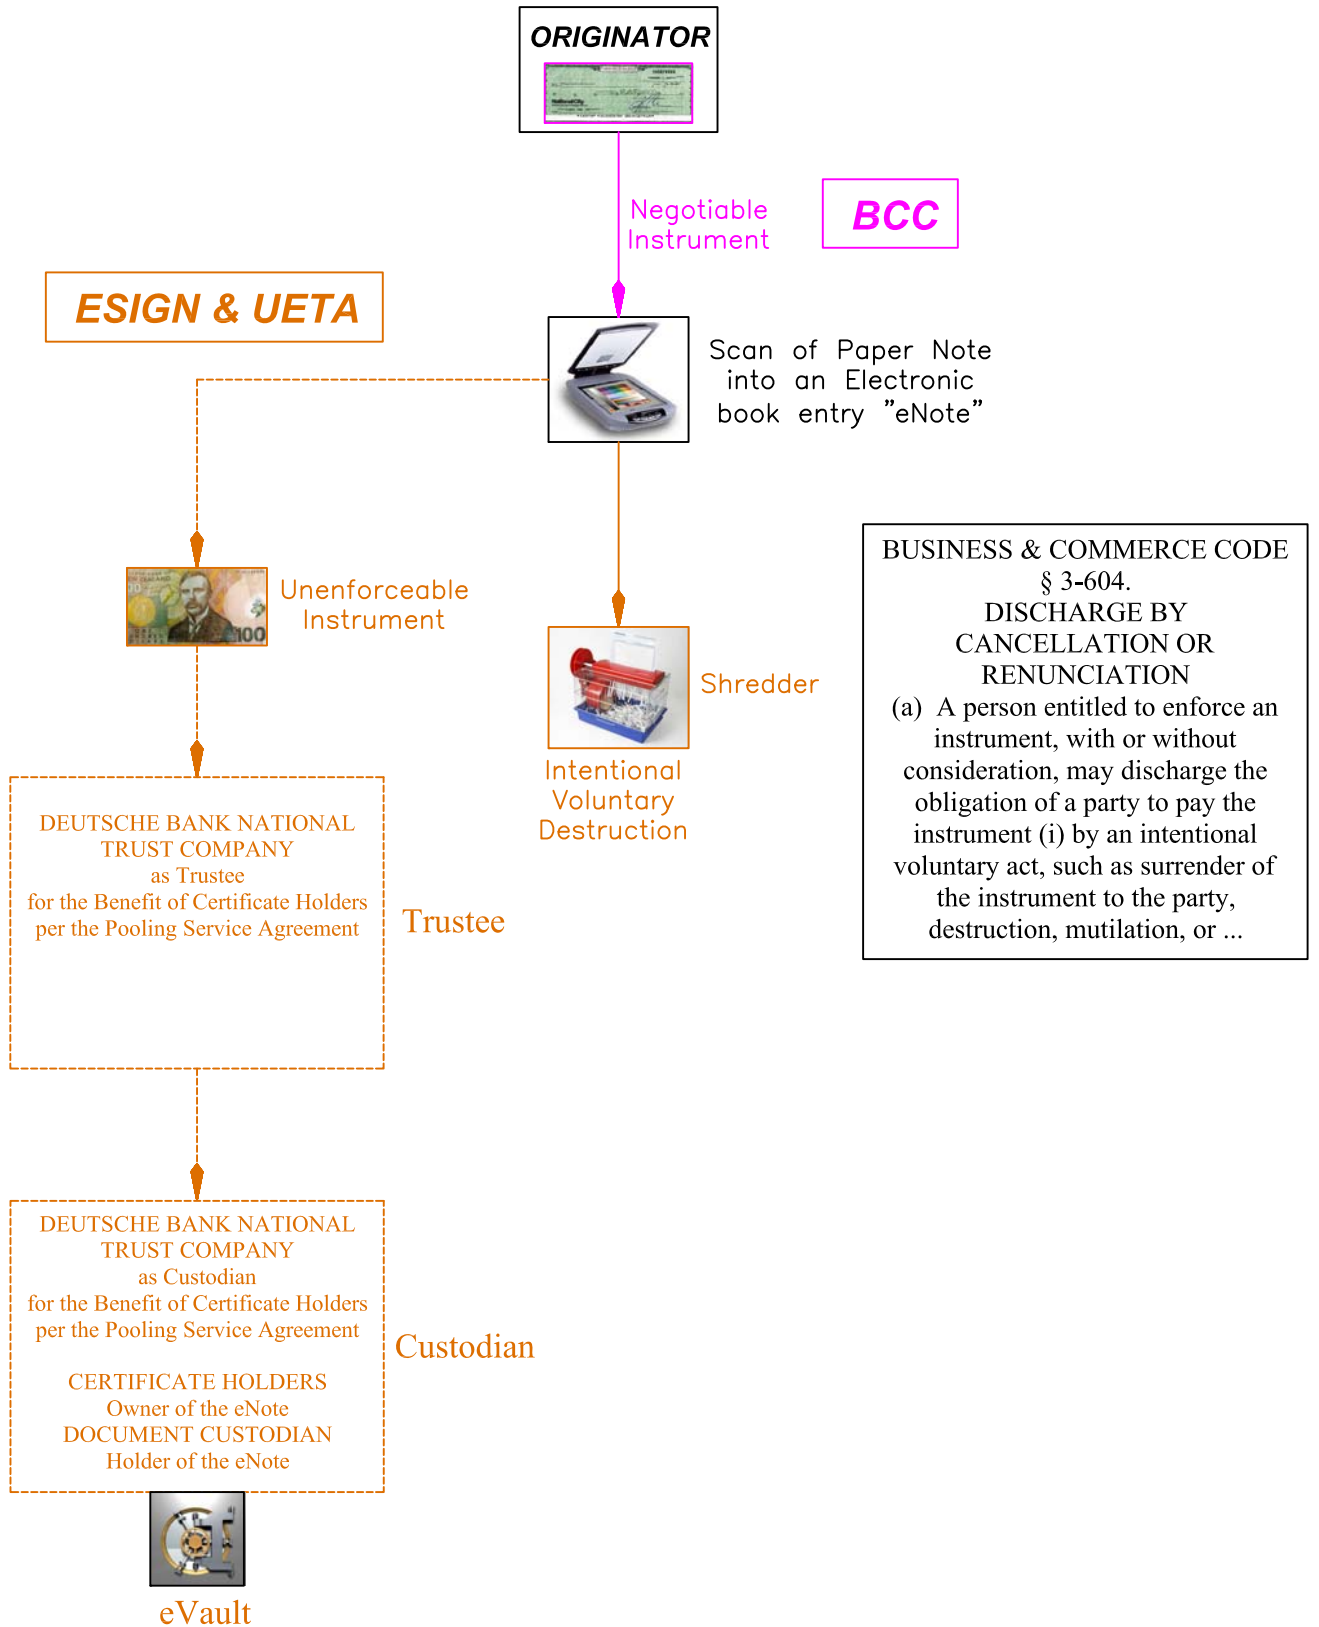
ORIGINATOR

Negotiable Instrument

BCC

ESIGN & UETA

Scan of Paper Note into an Electronic book entry "eNote"

Unenforceable Instrument

Shredder

Intentional Voluntary Destruction

BUSINESS & COMMERCE CODE
§ 3-604.
DISCHARGE BY CANCELLATION OR RENUNCIATION
(a) A person entitled to enforce an instrument, with or without consideration, may discharge the obligation of a party to pay the instrument (i) by an intentional voluntary act, such as surrender of the instrument to the party, destruction, mutilation, or ...

DEUTSCHE BANK NATIONAL TRUST COMPANY
as Trustee
for the Benefit of Certificate Holders
per the Pooling Service Agreement

Trustee

DEUTSCHE BANK NATIONAL TRUST COMPANY
as Custodian
for the Benefit of Certificate Holders
per the Pooling Service Agreement

CERTIFICATE HOLDERS
Owner of the eNote
DOCUMENT CUSTODIAN
Holder of the eNote

Custodian

eVault